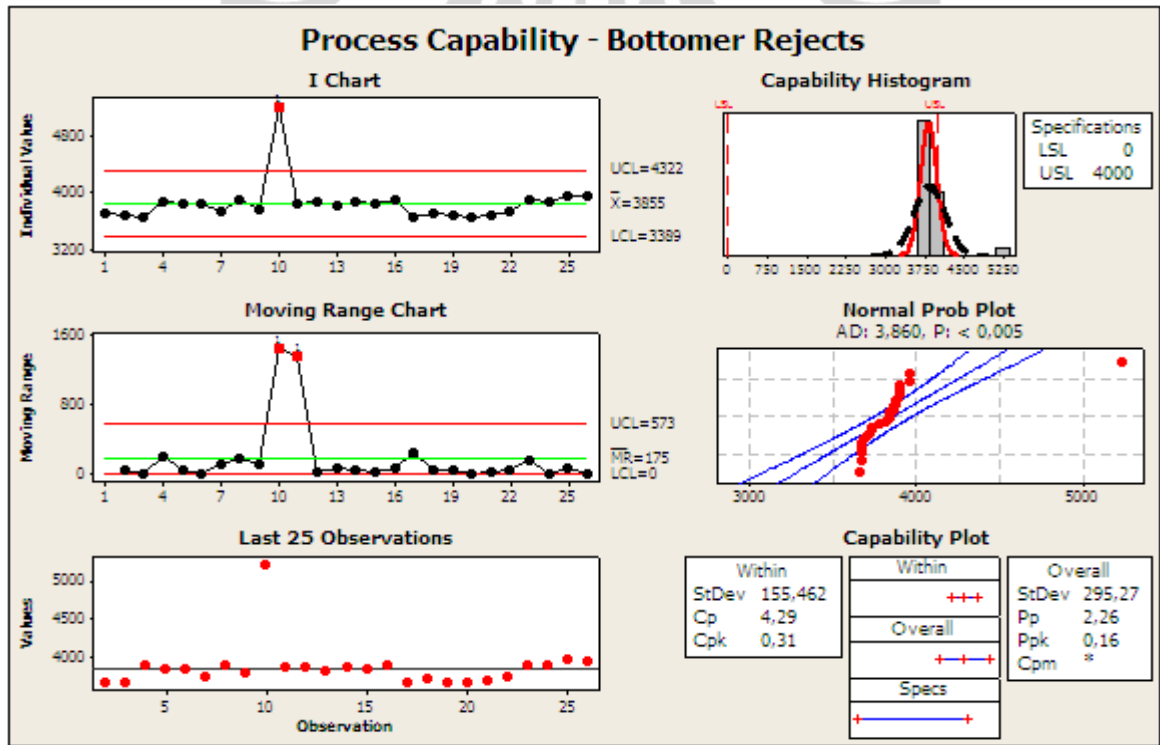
Process Capability - Bottomer Rejects

I Chart

Individual Value

4800
4000
3200

1 4 7 10 13 16 19 22 25

UCL=4322
$\bar{X}$=3855
LCL=3389

Capability Histogram

LSL USL

0 750 1500 2250 3000 3750 4500 5250

| Specifications | |
|---|---|
| LSL | 0 |
| USL | 4000 |

Moving Range Chart

Moving Range

1600
800
0

1 4 7 10 13 16 19 22 25

UCL=573
$\overline{MR}$=175
LCL=0

Normal Prob Plot

AD: 3,860, P: < 0,005

3000 4000 5000

Last 25 Observations

Values

5000
4500
4000

5 10 15 20 25

Observation

Capability Plot

| Within | |
|---|---|
| StDev | 155,462 |
| Cp | 4,29 |
| Cpk | 0,31 |

Within

Overall

Specs

| Overall | |
|---|---|
| StDev | 295,27 |
| Pp | 2,26 |
| Ppk | 0,16 |
| Cpm | * |